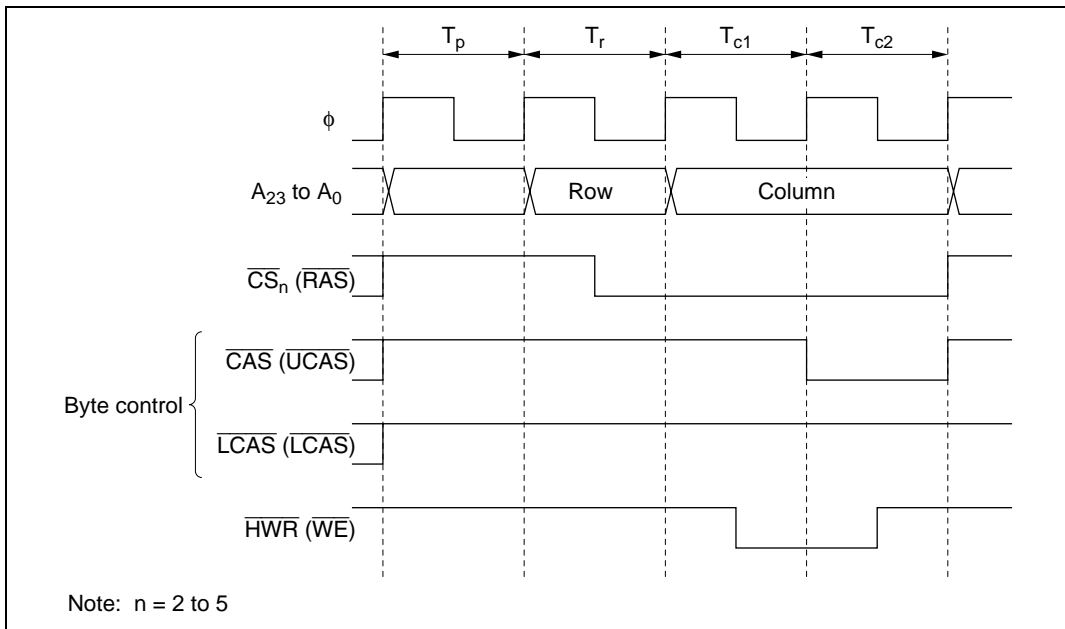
$T_p$ $T_r$ $T_{c1}$ $T_{c2}$

$\phi$

$A_{23}$ to $A_0$ Row Column

$\overline{CS}_n$ ($\overline{RAS}$)

Byte control

$\overline{CAS}$ ($\overline{UCAS}$)

$\overline{LCAS}$ ($\overline{LCAS}$)

$\overline{HWR}$ ($\overline{WE}$)

Note: n = 2 to 5